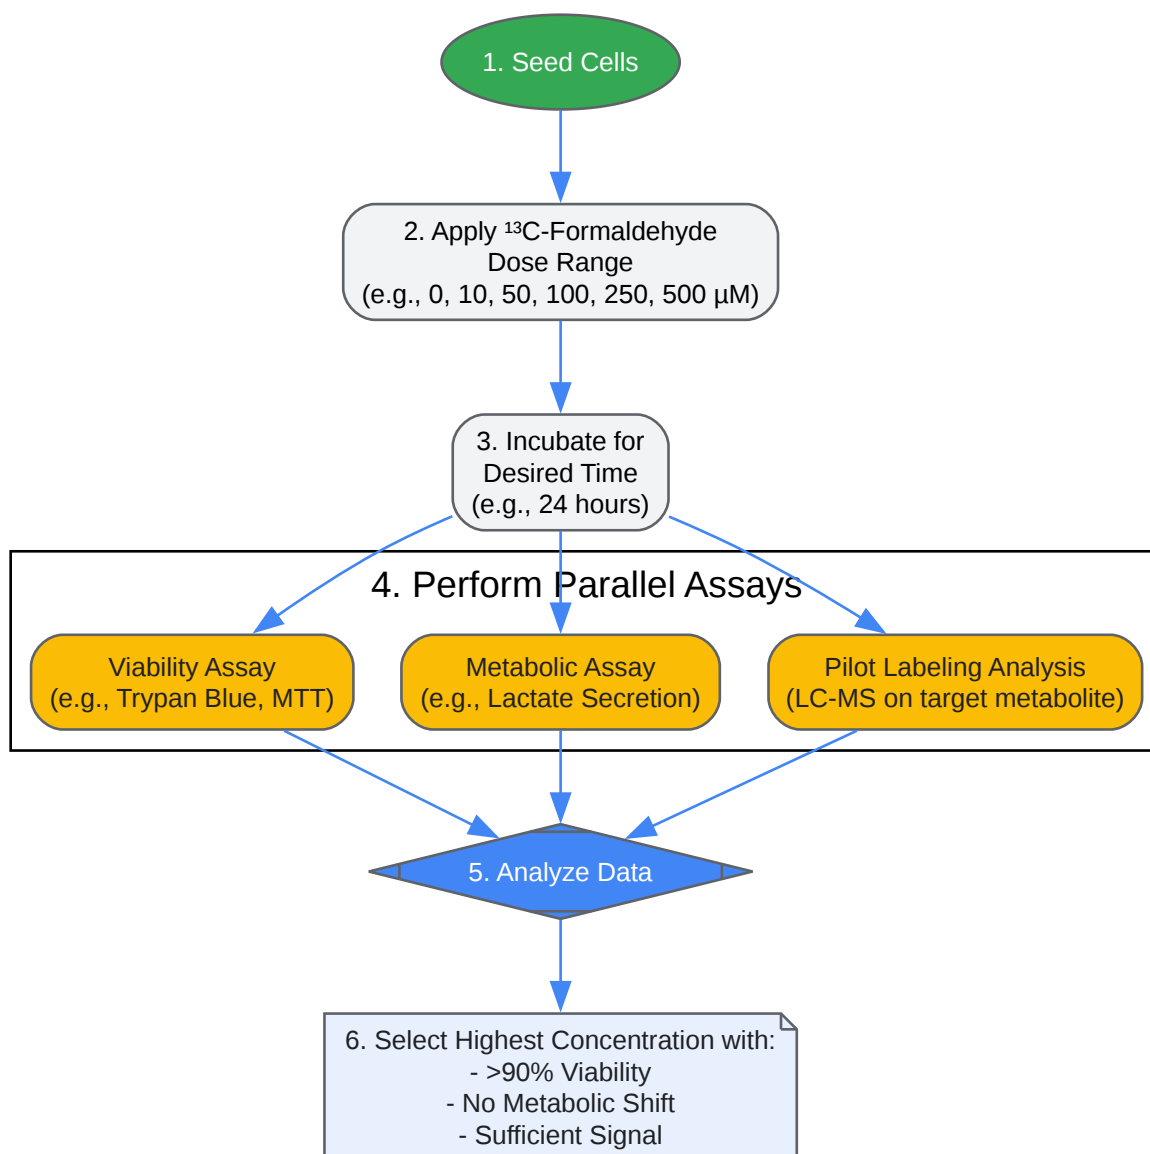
1. Seed Cells

2. Apply $^{13}$C-Formaldehyde Dose Range (e.g., 0, 10, 50, 100, 250, 500 µM)

3. Incubate for Desired Time (e.g., 24 hours)

4. Perform Parallel Assays

Viability Assay (e.g., Trypan Blue, MTT)

Metabolic Assay (e.g., Lactate Secretion)

Pilot Labeling Analysis (LC-MS on target metabolite)

5. Analyze Data

6. Select Highest Concentration with:
- >90% Viability
- No Metabolic Shift
- Sufficient Signal